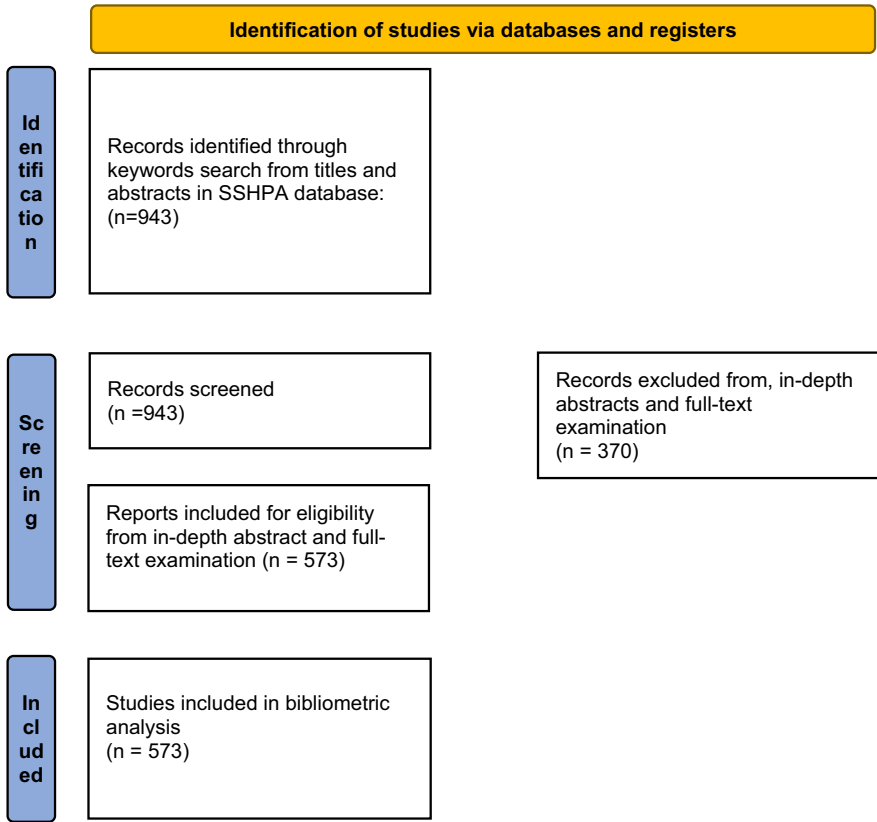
Identification of studies via databases and registers

Identification

Records identified through keywords search from titles and abstracts in SSHPA database: (n=943)

Screening

Records screened (n =943)

Records excluded from, in-depth abstracts and full-text examination (n = 370)

Reports included for eligibility from in-depth abstract and full-text examination (n = 573)

Included

Studies included in bibliometric analysis (n = 573)